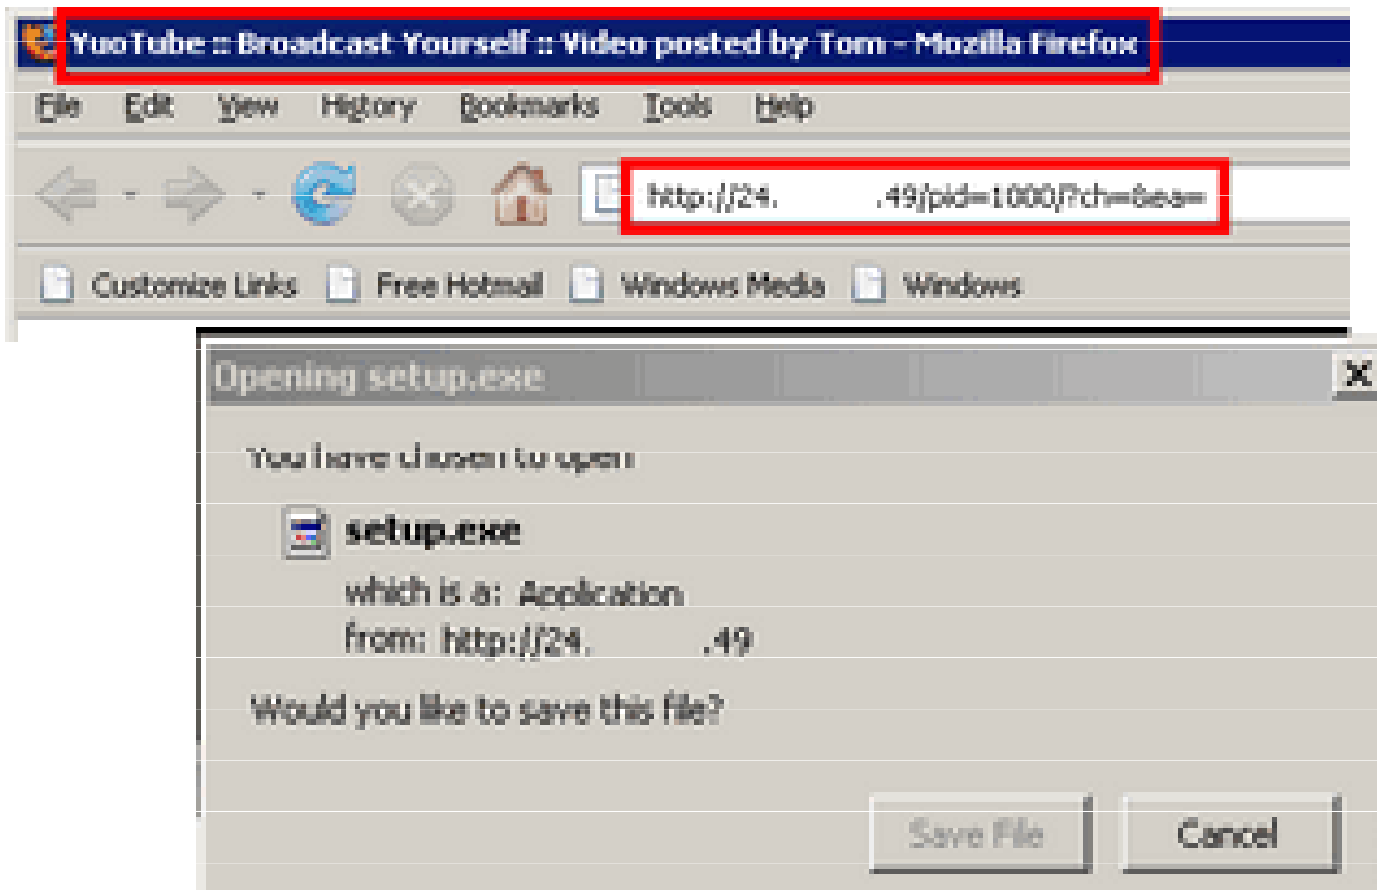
YuoTube :: Broadcast Yourself :: Video posted by Tom - Mozilla Firefox

File Edit View History Bookmarks Tools Help

http://24. .49/pid=1000/?ch=&ea=

Customize Links Free Hotmail Windows Media Windows

Opening setup.exe

You have chosen to open

setup.exe

which is a: Application

from: http://24. .49

Would you like to save this file?

Save File Cancel